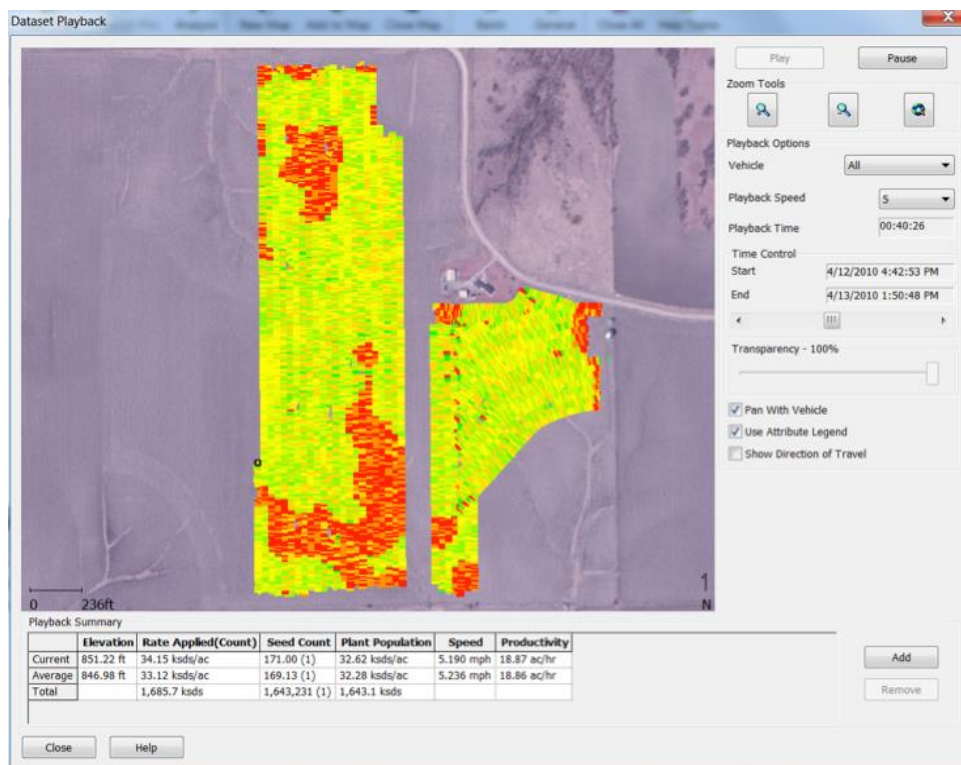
Dataset Playback

Play
Pause
Zoom Tools
Playback Options
Vehicle
All
Playback Speed
5
Playback Time
00:40:26
Time Control
Start
4/12/2010 4:42:53 PM
End
4/13/2010 1:50:48 PM
Transparency - 100%
Pan With Vehicle
Use Attribute Legend
Show Direction of Travel

0 236ft
N

Playback Summary

| | Elevation | Rate Applied(Count) | Seed Count | Plant Population | Speed | Productivity |
|---|---|---|---|---|---|---|
| Current | 851.22 ft | 34.15 ksds/ac | 171.00 (1) | 32.62 ksds/ac | 5.190 mph | 18.87 ac/hr |
| Average | 846.98 ft | 33.12 ksds/ac | 169.13 (1) | 32.28 ksds/ac | 5.236 mph | 18.86 ac/hr |
| Total | | 1,685.7 ksds | 1,643,231 (1) | 1,643.1 ksds | | |

Add
Remove
Close
Help